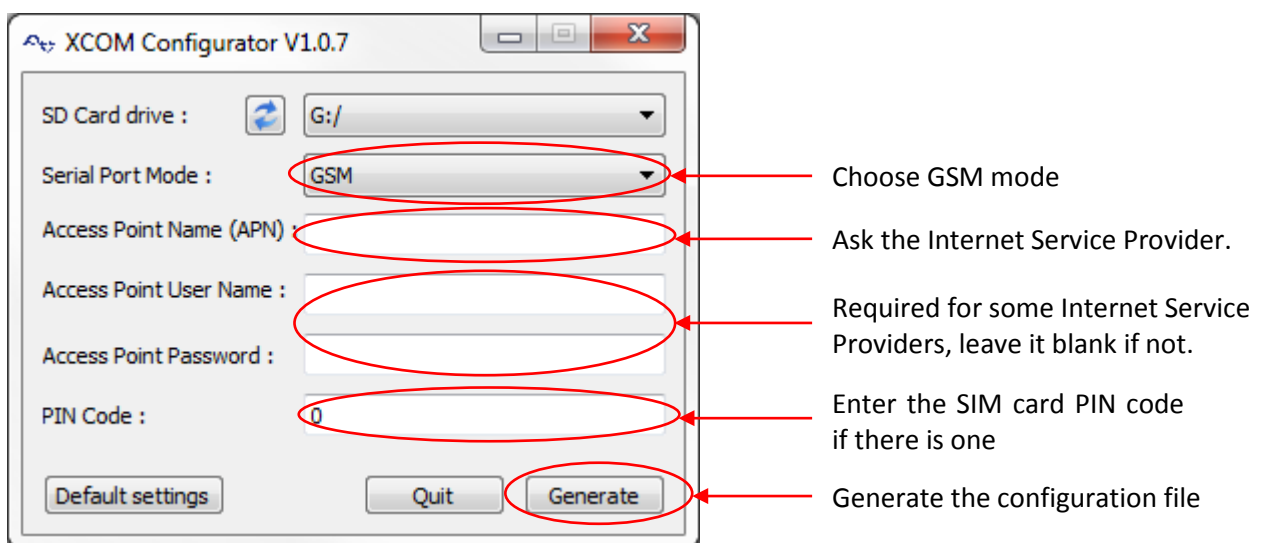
XCOM Configurator V1.0.7

SD Card drive : G:/

Serial Port Mode : GSM

Access Point Name (APN) :

Access Point User Name :

Access Point Password :

PIN Code : 0

Default settings

Quit

Generate

Choose GSM mode

Ask the Internet Service Provider.

Required for some Internet Service Providers, leave it blank if not.

Enter the SIM card PIN code if there is one

Generate the configuration file